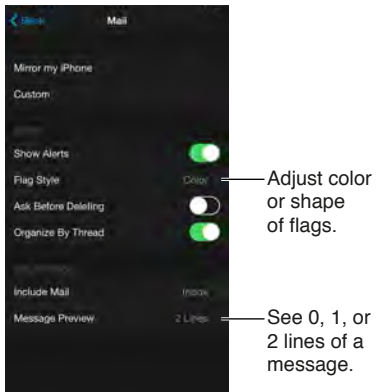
Back

Mail

Mirror my iPhone

Custom

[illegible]

Show Alerts

Flag Style

Color

Ask Before Deleting

Organize By Thread

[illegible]

Include Mail

Inbox

Message Preview

2 Lines

Adjust color or shape of flags.

See 0, 1, or 2 lines of a message.